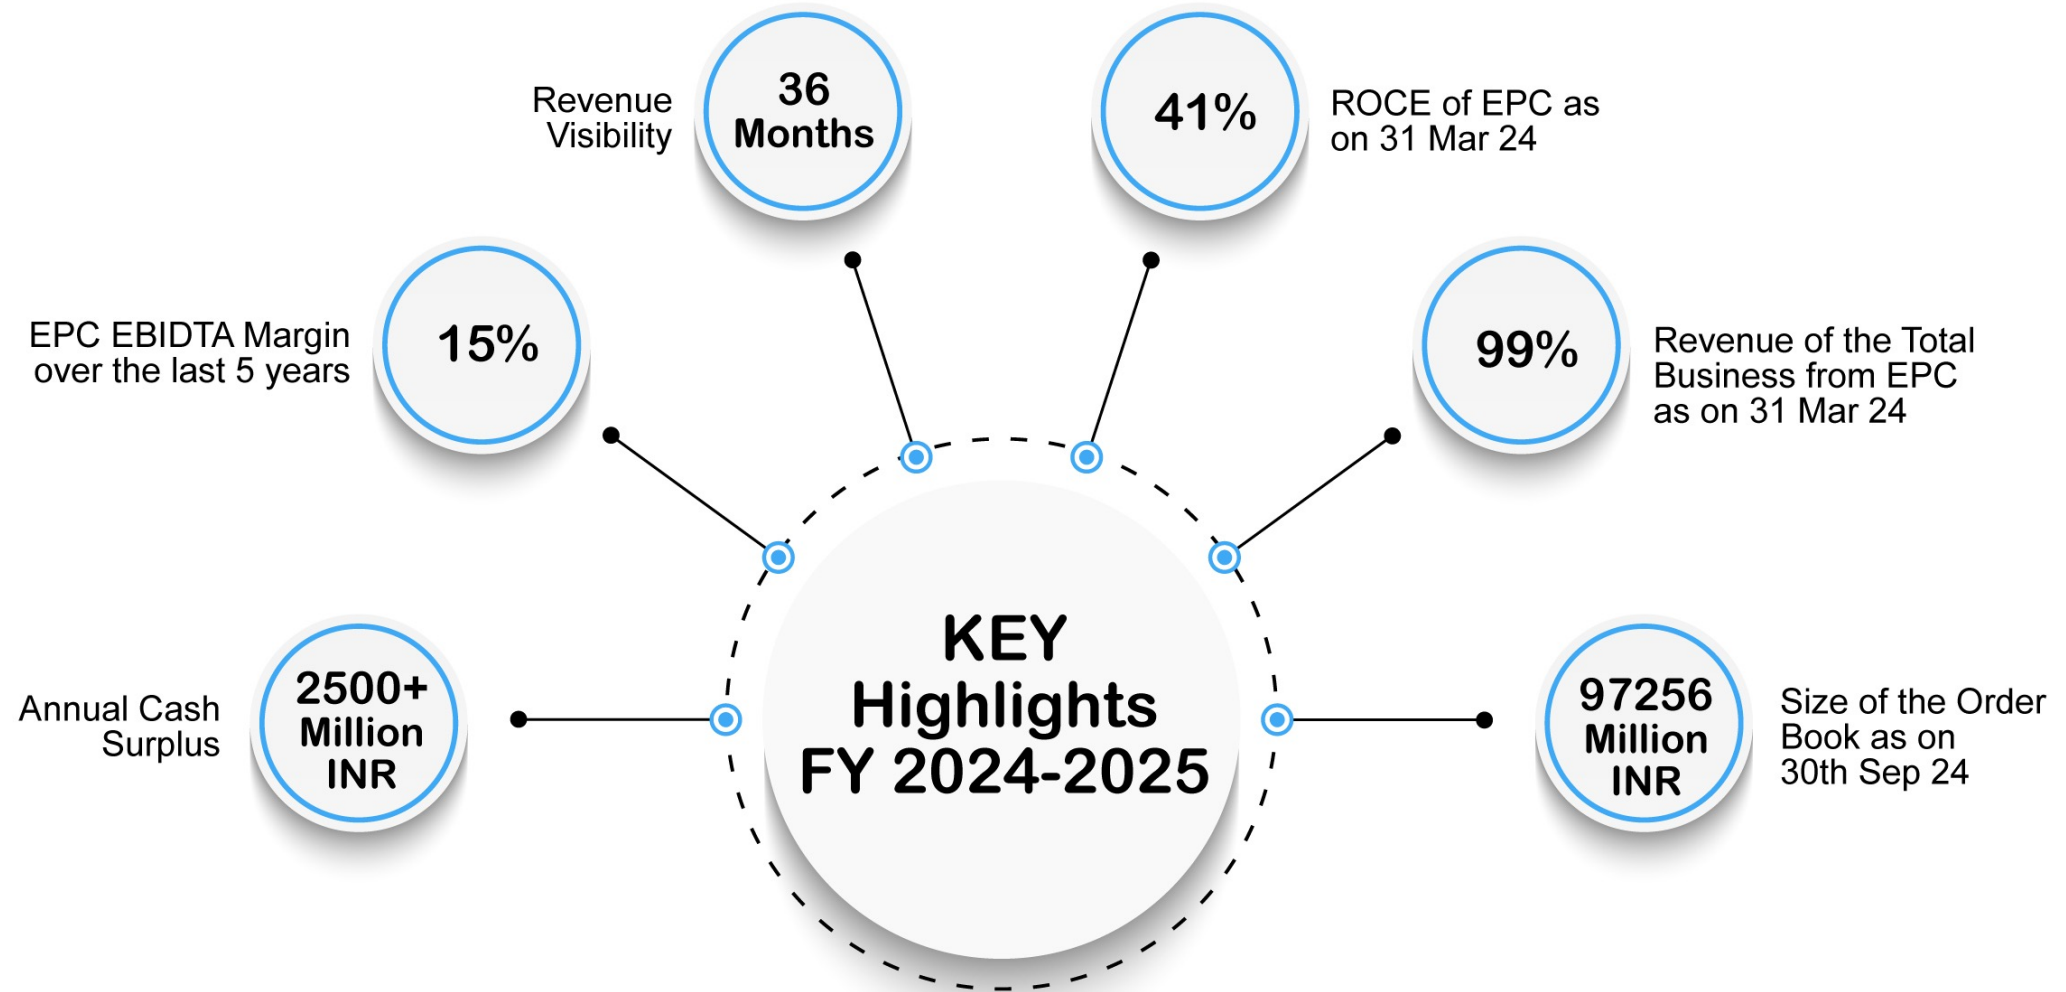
Revenue Visibility

36 Months

41%

ROCE of EPC as on 31 Mar 24

EPC EBIDTA Margin over the last 5 years

15%

99%

Revenue of the Total Business from EPC as on 31 Mar 24

Annual Cash Surplus

2500+ Million INR

KEY Highlights FY 2024-2025

97256 Million INR

Size of the Order Book as on 30th Sep 24